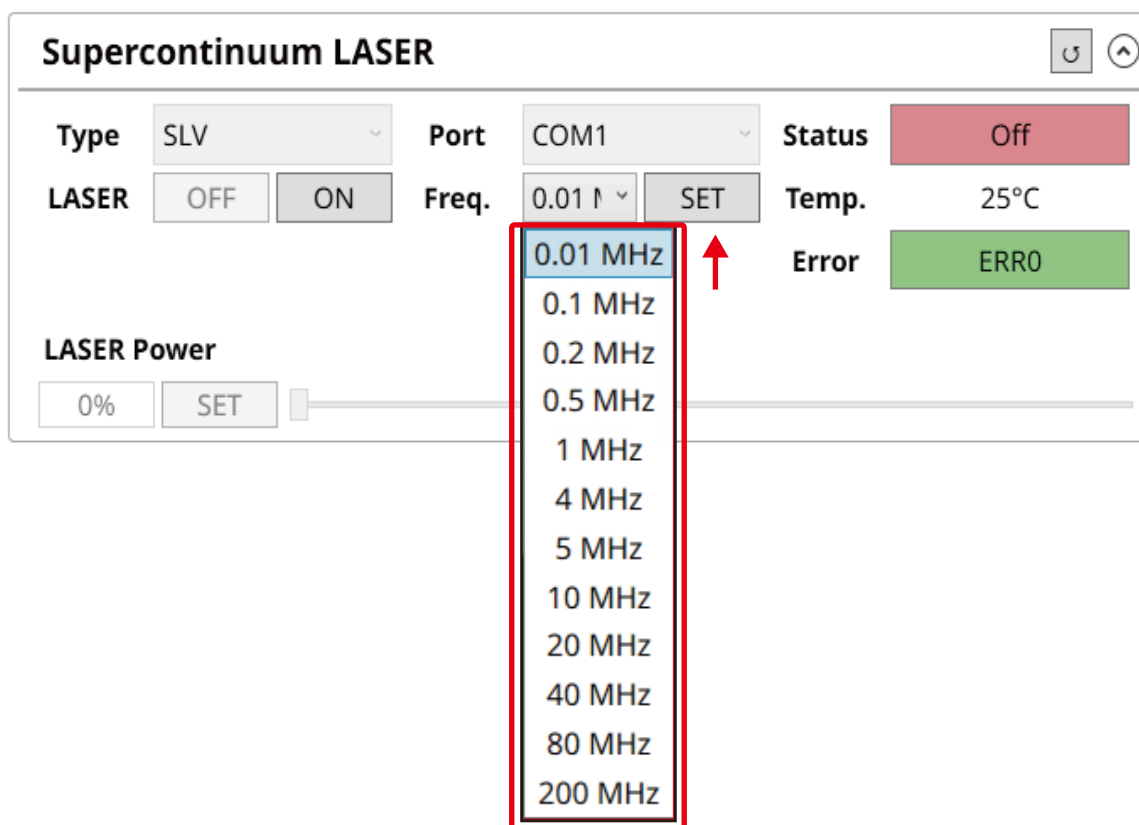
Supercontinuum LASER

Type SLV
Port COM1
Status Off

LASER OFF ON
Freq. 0.01 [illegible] SET
Temp. 25°C

Error ERR0

0.01 MHz
0.1 MHz
0.2 MHz
0.5 MHz
1 MHz
4 MHz
5 MHz
10 MHz
20 MHz
40 MHz
80 MHz
200 MHz

LASER Power
0% SET